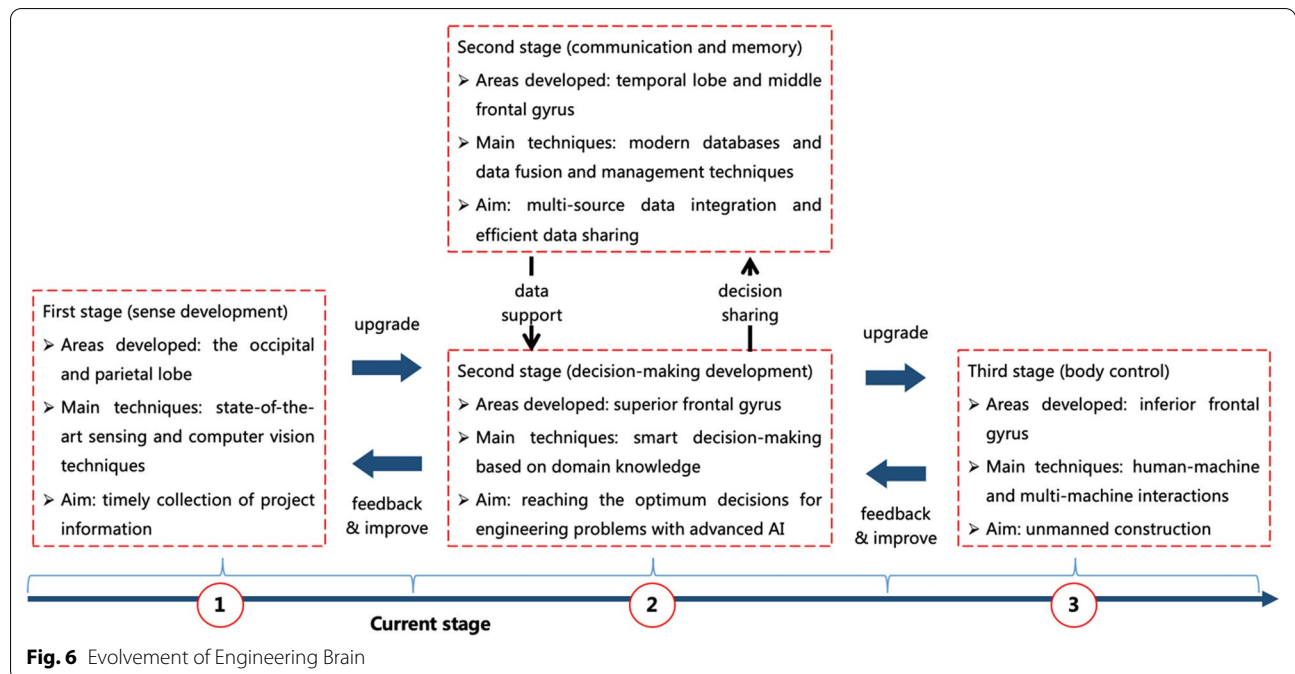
Second stage (communication and memory)
➢ Areas developed: temporal lobe and middle frontal gyrus
➢ Main techniques: modern databases and data fusion and management techniques
➢ Aim: multi-source data integration and efficient data sharing

data support

decision sharing

First stage (sense development)
➢ Areas developed: the occipital and parietal lobe
➢ Main techniques: state-of-the-art sensing and computer vision techniques
➢ Aim: timely collection of project information

upgrade

feedback & improve

Second stage (decision-making development)
➢ Areas developed: superior frontal gyrus
➢ Main techniques: smart decision-making based on domain knowledge
➢ Aim: reaching the optimum decisions for engineering problems with advanced AI

upgrade

feedback & improve

Third stage (body control)
➢ Areas developed: inferior frontal gyrus
➢ Main techniques: human-machine and multi-machine interactions
➢ Aim: unmanned construction

1

Current stage

2

3

**Fig. 6** Evolvement of Engineering Brain